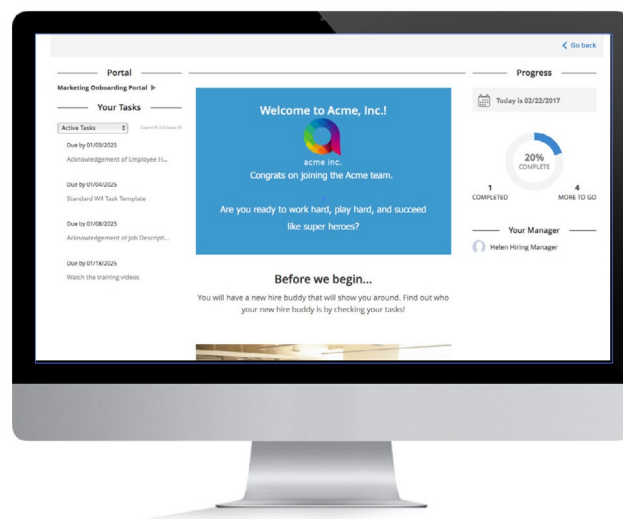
Go back

Portal

Marketing Onboarding Portal

Your Tasks

Active Tasks

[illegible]

Due by 01/03/2025

Acknowledgement of Employee H...

Due by 01/04/2025

Standard W4 Task Template

Due by 01/08/2025

Acknowledgement of Job Descripti...

Due by 01/18/2025

Watch the training videos

Welcome to Acme, Inc.!

acme inc.

Congrats on joining the Acme team.

Are you ready to work hard, play hard, and succeed like super heroes?

Before we begin...

You will have a new hire buddy that will show you around. Find out who your new hire buddy is by checking your tasks!

Progress

Today is 02/22/2017

20%
COMPLETE

1
COMPLETED

4
MORE TO GO

Your Manager

Helen Hiring Manager